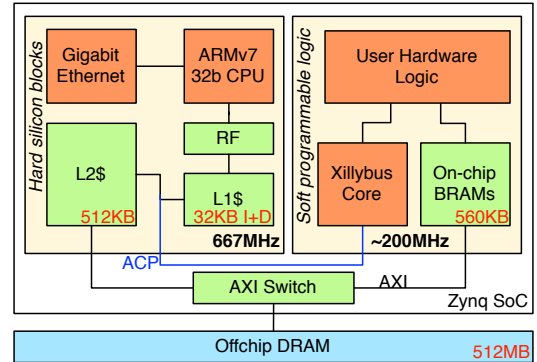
Hard silicon blocks

Gigabit Ethernet

ARMv7 32b CPU

RF

L2$

512KB

L1$

32KB I+D

667MHz

Soft programmable logic

User Hardware Logic

Xillybus Core

On-chip BRAMs

560KB

~200MHz

ACP

AXI Switch

AXI

Zynq SoC

Offchip DRAM

512MB